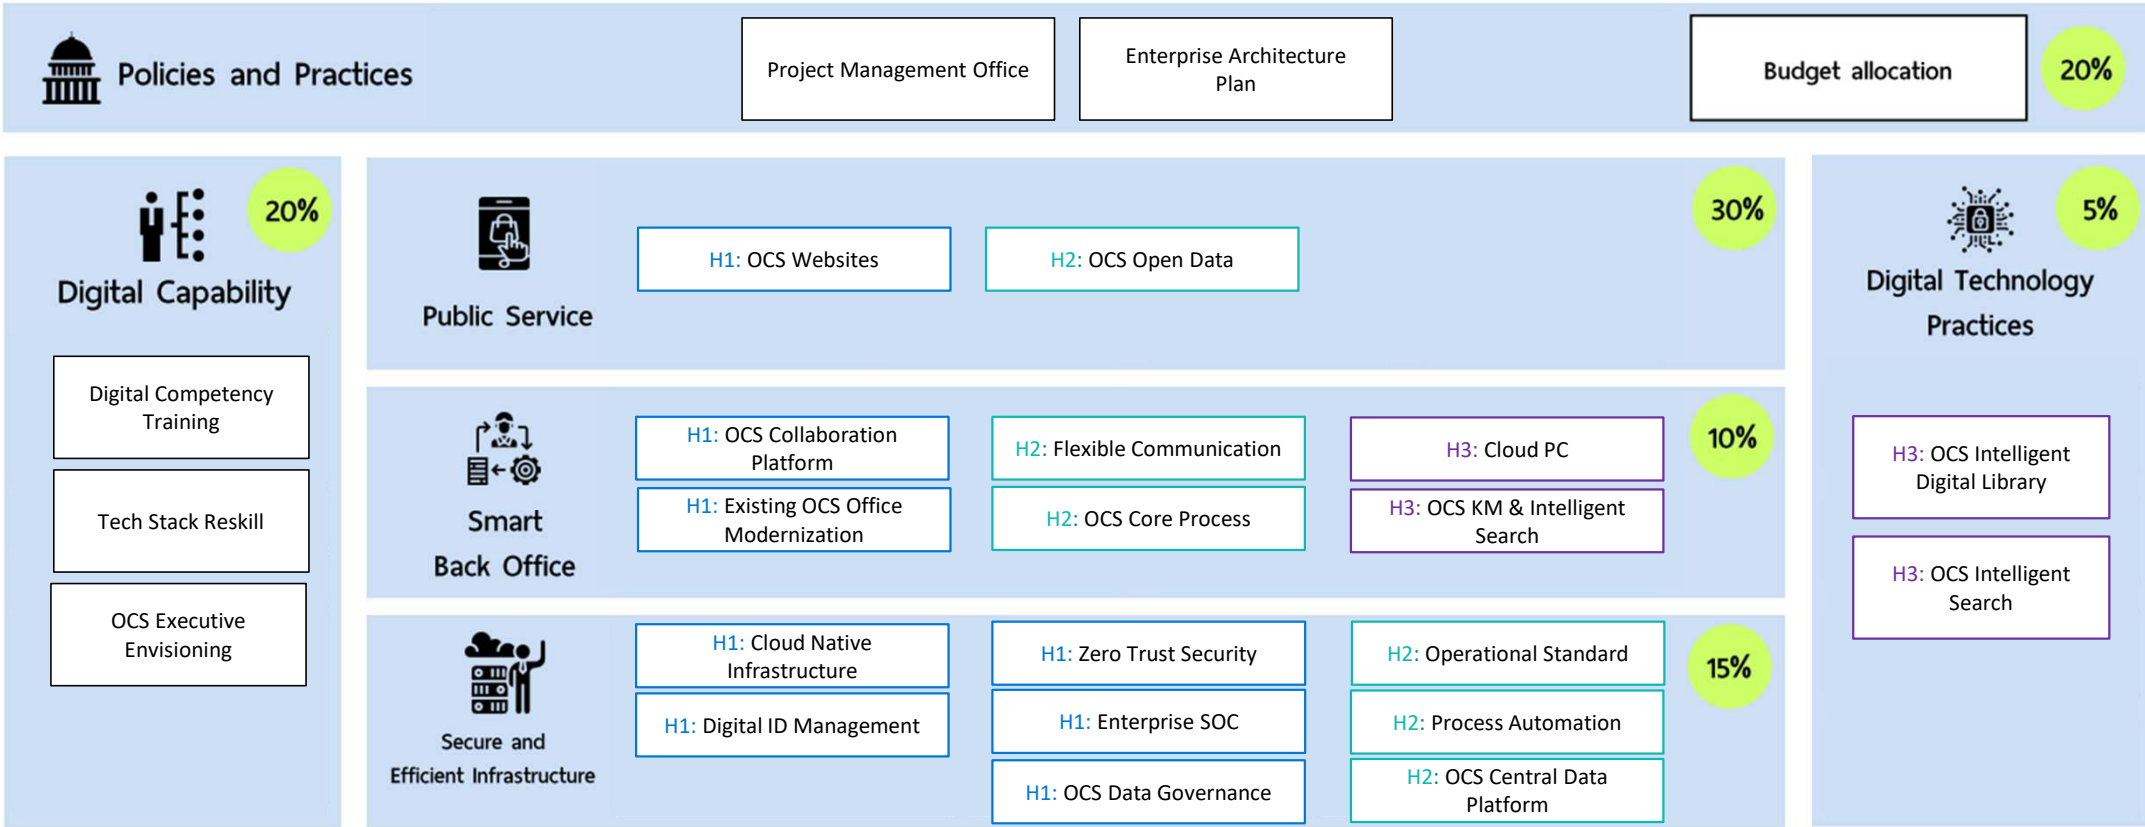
Policies and Practices

Project Management Office

Enterprise Architecture Plan

Budget allocation

20%

Digital Capability

20%

Digital Competency Training

Tech Stack Reskill

OCS Executive Envisioning

Public Service

H1: OCS Websites

H2: OCS Open Data

30%

Smart Back Office

H1: OCS Collaboration Platform

H1: Existing OCS Office Modernization

H2: Flexible Communication

H2: OCS Core Process

H3: Cloud PC

H3: OCS KM & Intelligent Search

10%

Secure and Efficient Infrastructure

H1: Cloud Native Infrastructure

H1: Digital ID Management

H1: Zero Trust Security

H1: Enterprise SOC

H1: OCS Data Governance

H2: Operational Standard

H2: Process Automation

H2: OCS Central Data Platform

15%

Digital Technology Practices

5%

H3: OCS Intelligent Digital Library

H3: OCS Intelligent Search